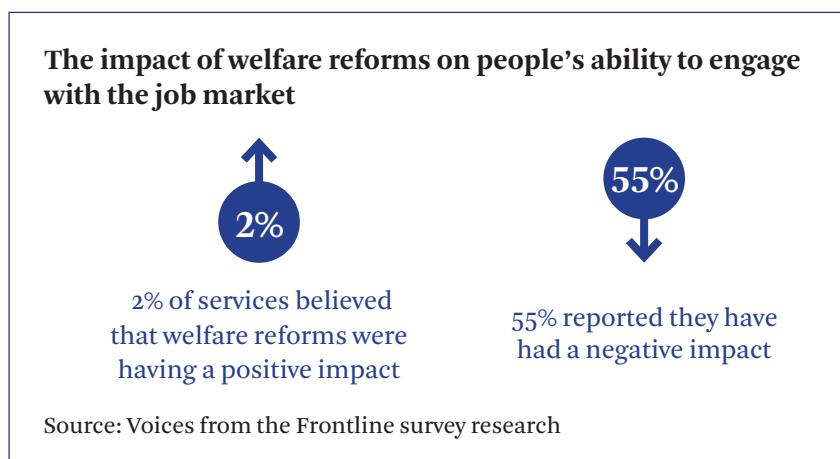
The impact of welfare reforms on people's ability to engage with the job market

2%

2% of services believed that welfare reforms were having a positive impact

55%

55% reported they have had a negative impact

Source: Voices from the Frontline survey research